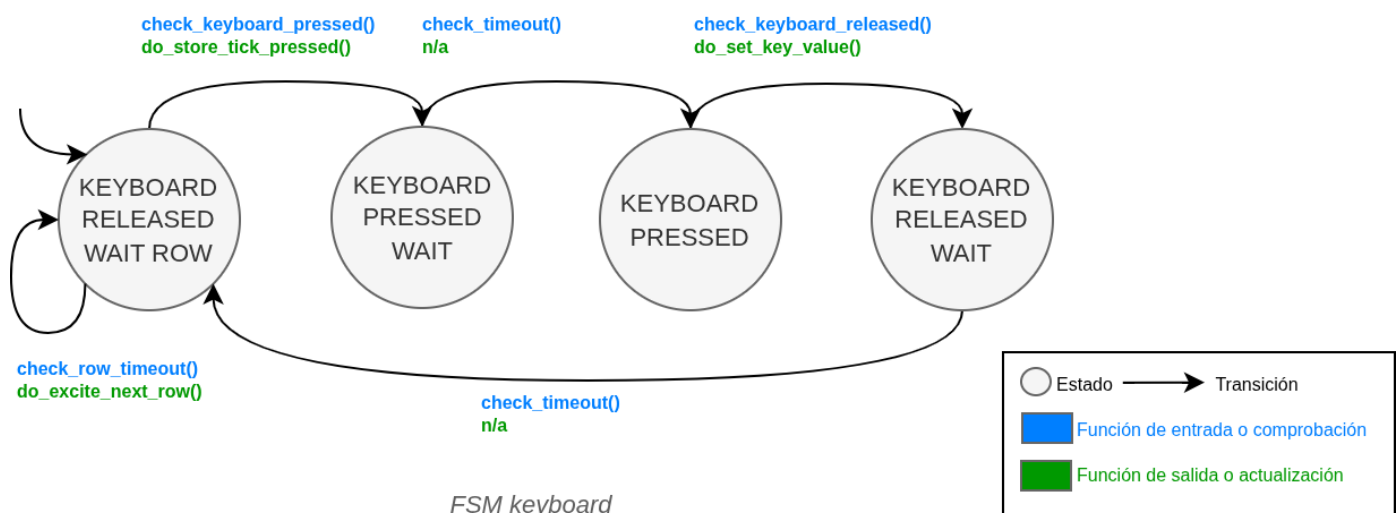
check_keyboard_pressed()
do_store_tick_pressed()

check_timeout()
n/a

check_keyboard_released()
do_set_key_value()

KEYBOARD RELEASED WAIT ROW

KEYBOARD PRESSED WAIT

KEYBOARD PRESSED

KEYBOARD RELEASED WAIT

check_row_timeout()
do_excite_next_row()

check_timeout()
n/a

Estado
Transición
Función de entrada o comprobación
Función de salida o actualización

FSM keyboard